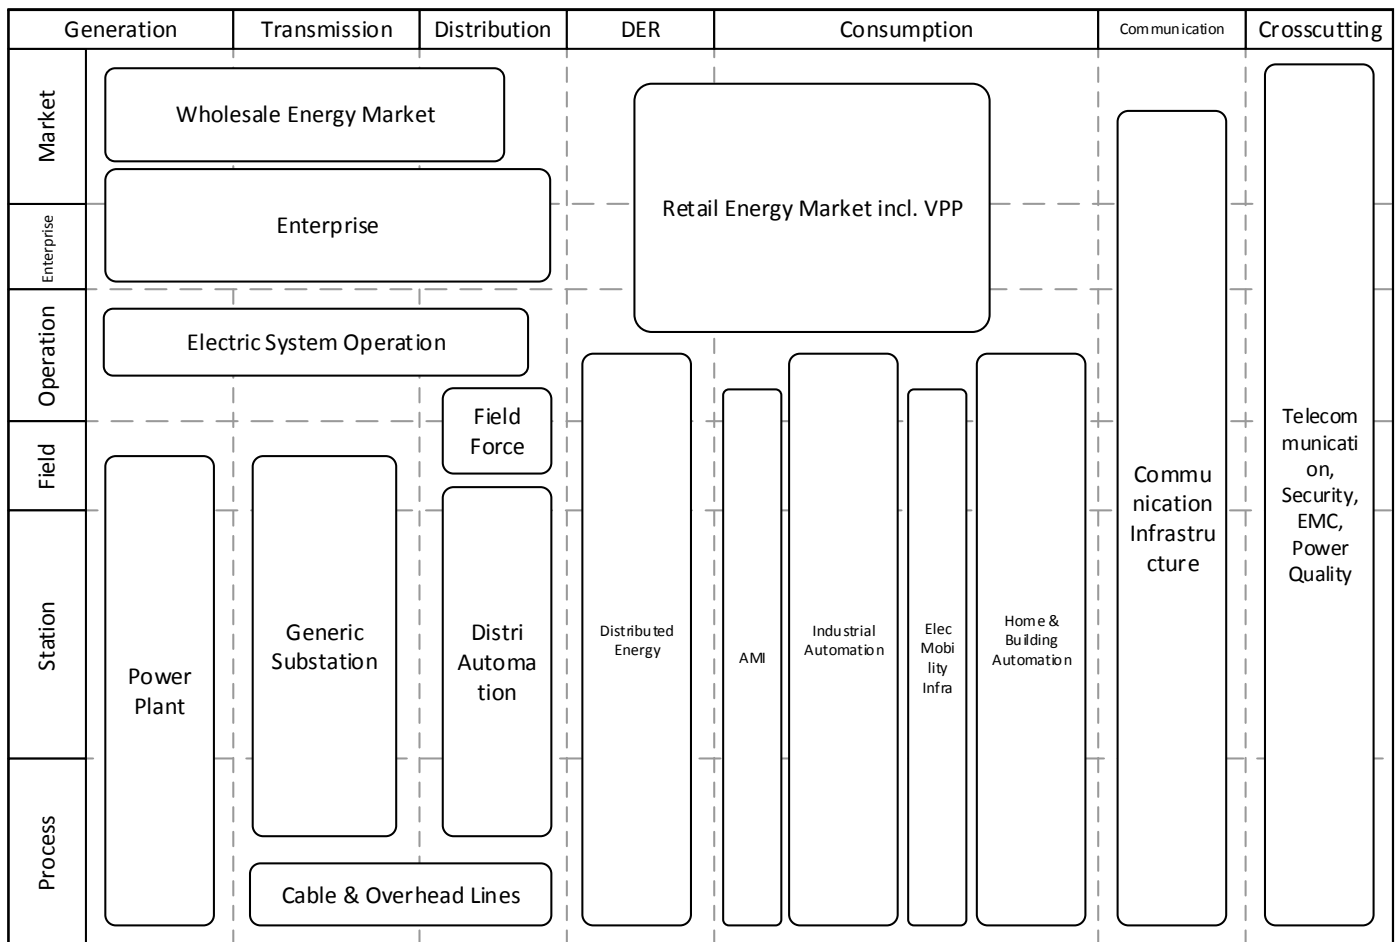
Generation | Transmission | Distribution | DER | Consumption | Communication | Crosscutting

Market

Enterprise

Operation

Field

Station

Process

Wholesale Energy Market

Enterprise

Retail Energy Market incl. VPP

Electric System Operation

Field Force

Power Plant

Generic Substation

Distri Automation

Distributed Energy

AMI

Industrial Automation

Elec Mobility Infra

Home & Building Automation

Communication Infrastructure

Telecommunication, Security, EMC, Power Quality

Cable & Overhead Lines